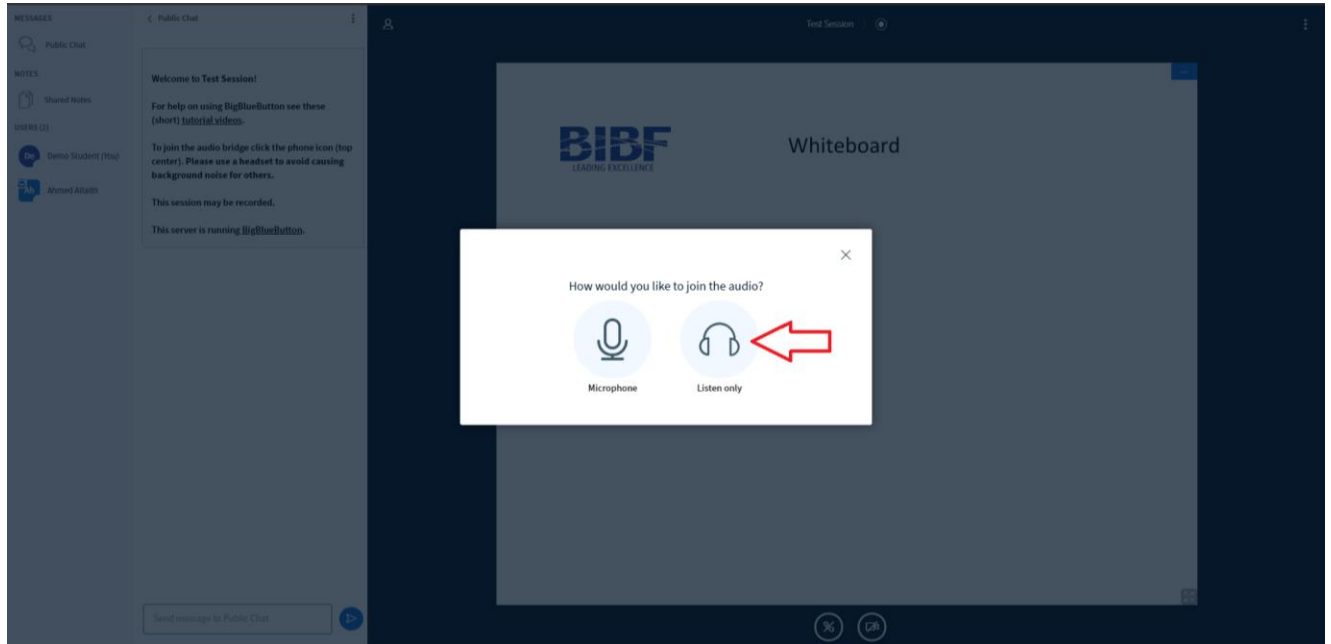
MESSAGES
Public Chat
NOTES
Shared Notes
USERS (2)
De Demo Student (You)
Ah Ahmed Alzaith

< Public Chat

Welcome to Test Session!

For help on using BigBlueButton see these (short) tutorial videos.

To join the audio bridge click the phone icon (top center). Please use a headset to avoid causing background noise for others.

This session may be recorded.

This server is running BigBlueButton.

Send message to Public Chat

Test Session

BIBF
LEADING EXCELLENCE

Whiteboard

How would you like to join the audio?

Microphone

Listen only